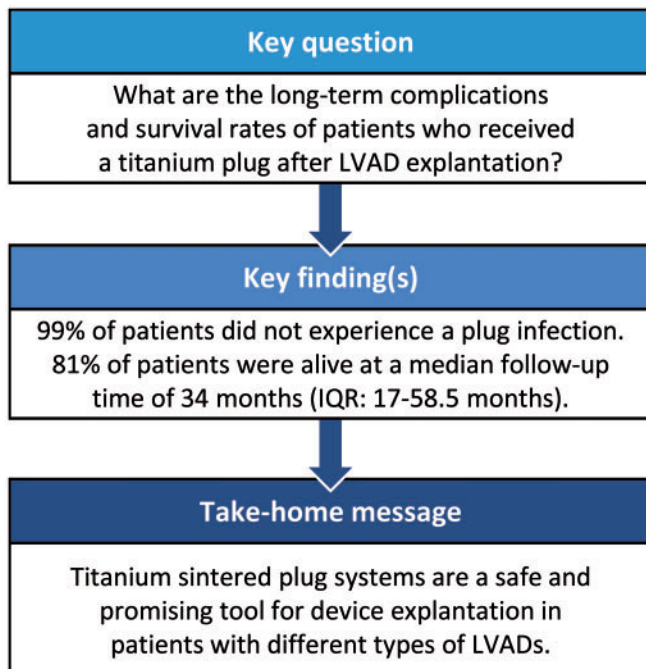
Key question

What are the long-term complications and survival rates of patients who received a titanium plug after LVAD explantation?

Key finding(s)

99% of patients did not experience a plug infection. 81% of patients were alive at a median follow-up time of 34 months (IQR: 17-58.5 months).

Take-home message

Titanium sintered plug systems are a safe and promising tool for device explantation in patients with different types of LVADs.